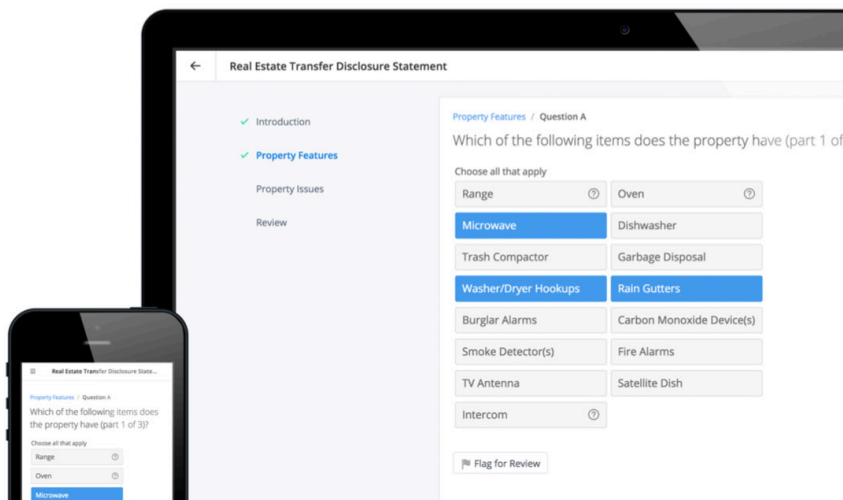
←

Real Estate Transfer Disclosure Statement

✓ Introduction

✓ Property Features

Property Issues

Review

Property Features / Question A

Which of the following items does the property have (part 1 of

Choose all that apply

| | |
|---|---|
| Range ? | Oven ? |
| Microwave | Dishwasher |
| Trash Compactor | Garbage Disposal |
| Washer/Dryer Hookups | Rain Gutters |
| Burglar Alarms | Carbon Monoxide Device(s) |
| Smoke Detector(s) | Fire Alarms |
| TV Antenna | Satellite Dish |
| Intercom ? | |

Flag for Review

Real Estate Transfer Disclosure State...

Property Features / Question A

Which of the following items does the property have (part 1 of 3)?

Choose all that apply

Range ?

Oven ?

Microwave